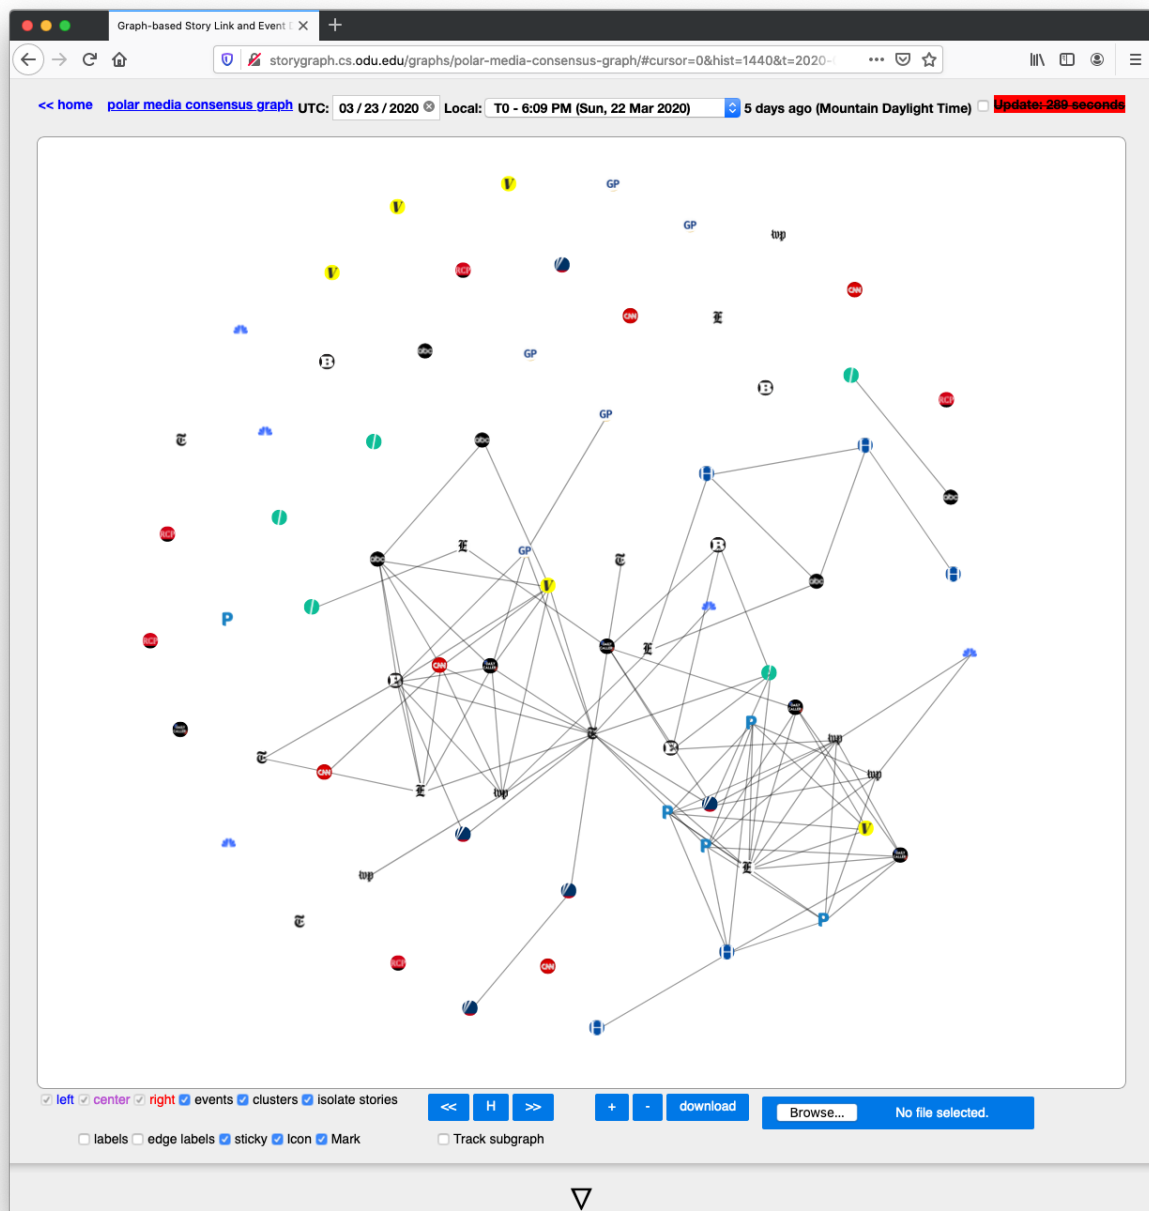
Graph-based Story Link and Event

storygraph.cs.odu.edu/graphs/polar-media-consensus-graph/#cursor=0&hist=1440&t=2020-

<< home polar media consensus graph UTC: 03 / 23 / 2020 Local: T0 - 6:09 PM (Sun, 22 Mar 2020) 5 days ago (Mountain Daylight Time) Update: 289 seconds

V GP V GP wp V RCP CNN CNN GP B abc B RCP GP abc RCP P RCP wp CNN CNN RCP GP V B abc P P P wp wp V P RCP CNN

left center right events clusters isolate stories << H >> + - download Browse... No file selected.

labels edge labels sticky Icon Mark Track subgraph